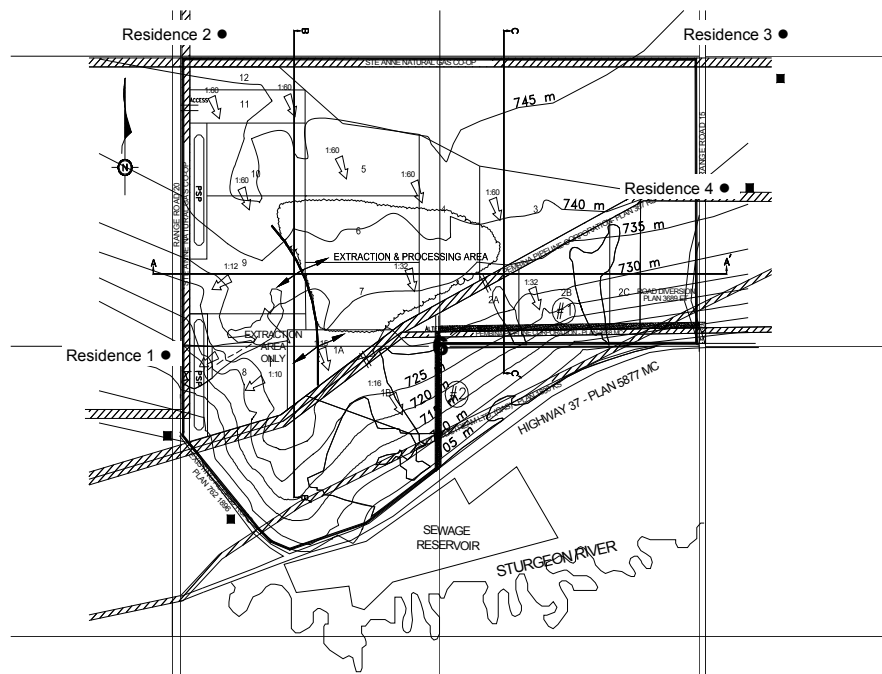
Residence 2 ●
B
C
Residence 3 ●
STE ANNE NATURAL GAS CO-OP
12
1:60
ACCESS
11
1:60
745 m
N
1:60
5
1:60
10
1:60
PSP
RANGE ROAD 20
1:60
Residence 4 ●
RANGE ROAD 15
3
740 m
735 m
4
6
9
EXTRACTION & PROCESSING AREA
A
1:12
1:32
730 m
A'
7
2A
1:32
2B
2C
ROAD DIVERSION PLAN 3689 E
#1
EXTRACTION AREA ONLY
1A
Residence 1 ●
8
1:10
C
1:16
725 m
1B
720 m
#2
715 m
710 m
705 m
HIGHWAY 37 - PLAN 5877 MC
PLAN 782 1696
SEWAGE RESERVOIR
STURGEON RIVER